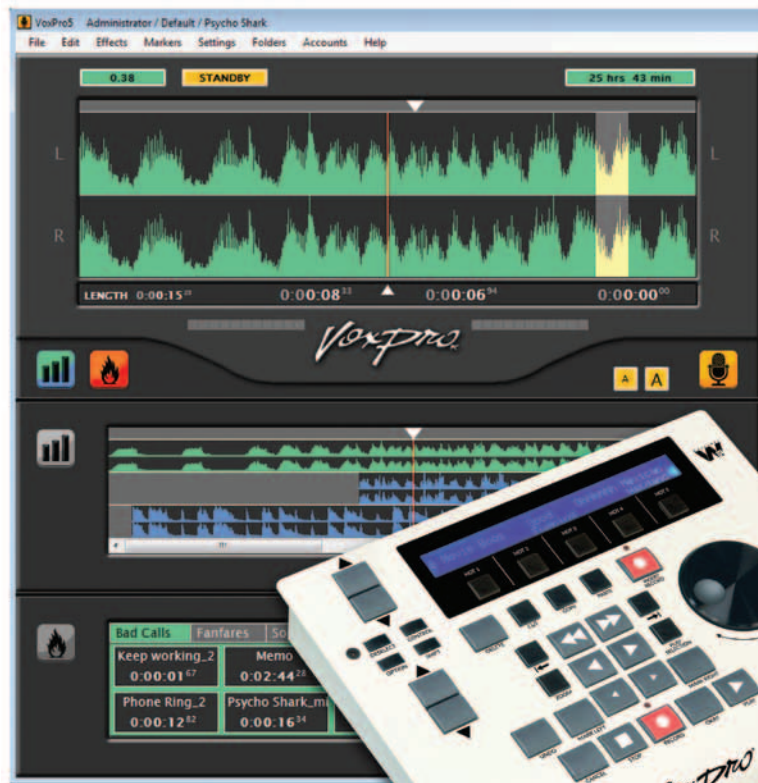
VoxPro5 Administrator / Default / Psycho Shark

File Edit Effects Markers Settings Folders Accounts Help

0.38 STANDBY 25 hrs 43 min

L L

R R

LENGTH 0:00:15 0:00:08 0:00:06 0:00:00

Voxpro

A A

Bad Calls Fanfares So

Keep working_2 0:00:01
Memo 0:02:44

Phone Ring_2 0:00:12
Psycho Shark_m 0:00:16

HOT 1 HOT 2 HOT 3 HOT 4 HOT 5

CUT COPY PASTE

UNDO RECORD

ZOOM

DELETE

CANCEL STOP RECORD PLAY

Voxpro